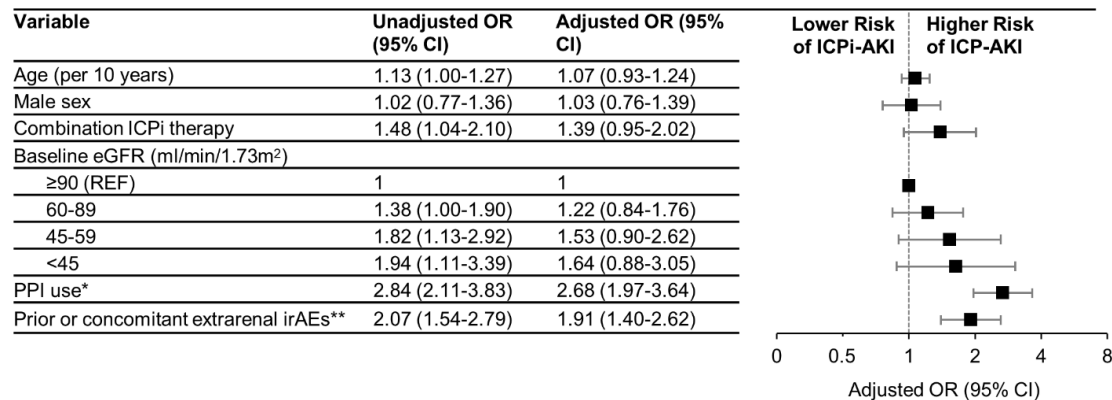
| Variable | Unadjusted OR (95% CI) | Adjusted OR (95% CI) |
|---|---|---|
| Age (per 10 years) | 1.13 (1.00-1.27) | 1.07 (0.93-1.24) |
| Male sex | 1.02 (0.77-1.36) | 1.03 (0.76-1.39) |
| Combination ICPi therapy | 1.48 (1.04-2.10) | 1.39 (0.95-2.02) |
| Baseline eGFR (ml/min/1.73m$^2$) | | |
| ≥90 (REF) | 1 | 1 |
| 60-89 | 1.38 (1.00-1.90) | 1.22 (0.84-1.76) |
| 45-59 | 1.82 (1.13-2.92) | 1.53 (0.90-2.62) |
| <45 | 1.94 (1.11-3.39) | 1.64 (0.88-3.05) |
| PPI use* | 2.84 (2.11-3.83) | 2.68 (1.97-3.64) |
| Prior or concomitant extrarenal irAEs** | 2.07 (1.54-2.79) | 1.91 (1.40-2.62) |

Lower Risk of ICPi-AKI

Higher Risk of ICP-AKI

0 0.5 1 2 4 8

Adjusted OR (95% CI)